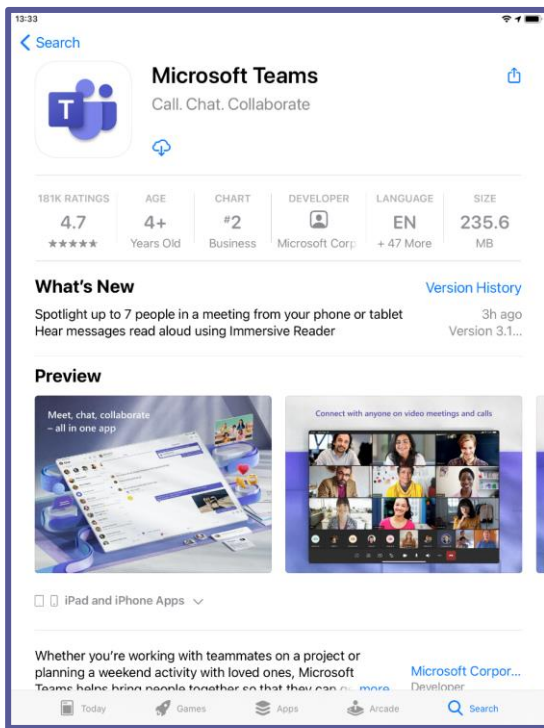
13:33

Search

Microsoft Teams
Call. Chat. Collaborate

181K RATINGS
4.7
★★★★★

AGE
4+
Years Old

CHART
#2
Business

DEVELOPER
Microsoft Corp

LANGUAGE
EN
+ 47 More

SIZE
235.6
MB

What's New
Version History
Spotlight up to 7 people in a meeting from your phone or tablet
Hear messages read aloud using Immersive Reader
3h ago
Version 3.1...

Preview

Meet, chat, collaborate – all in one app

Connect with anyone on video meetings and calls

iPad and iPhone Apps

Whether you're working with teammates on a project or planning a weekend activity with loved ones, Microsoft Teams helps bring people together so that they can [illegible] more
Microsoft Corpor...
Developer

Today
Games
Apps
Arcade
Search